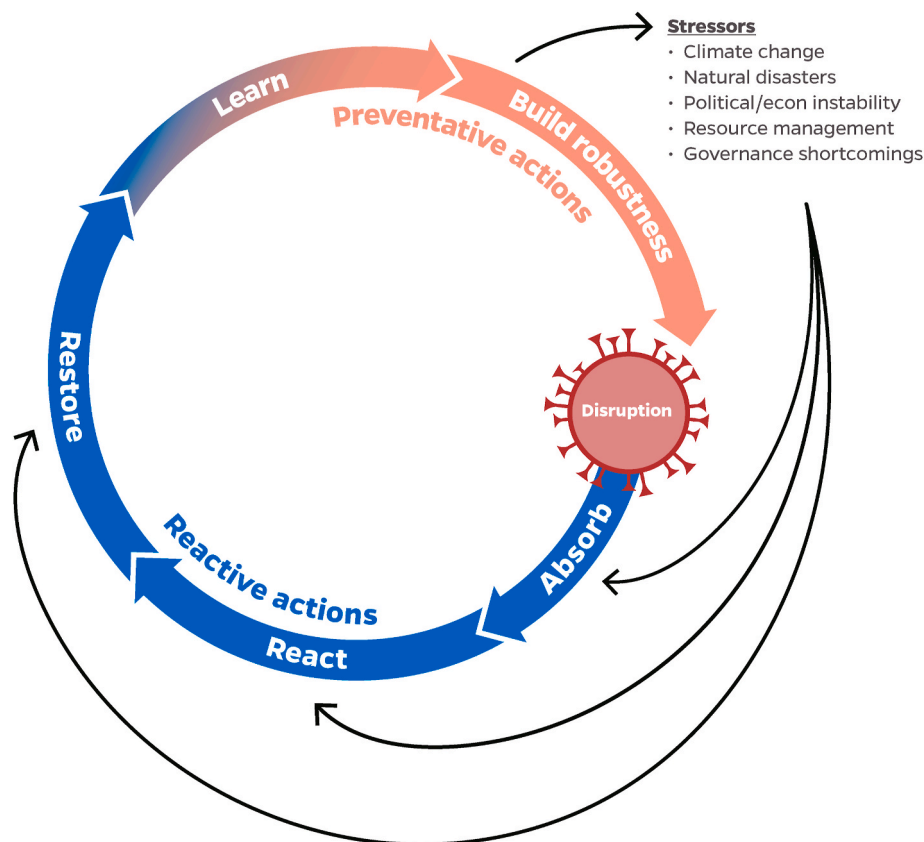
Stressors
• Climate change
• Natural disasters
• Political/econ instability
• Resource management
• Governance shortcomings

Learn
Build robustness
Preventative actions
Disruption
Absorb
React
Reactive actions
Restore